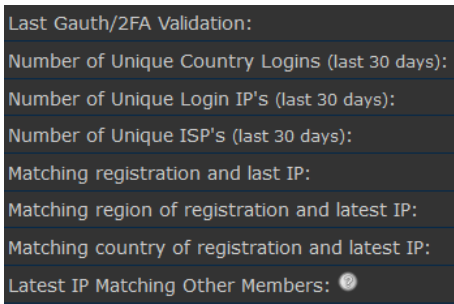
Last Gauth/2FA Validation:

Number of Unique Country Logins (last 30 days):

Number of Unique Login IP's (last 30 days):

Number of Unique ISP's (last 30 days):

Matching registration and last IP:

Matching region of registration and latest IP:

Matching country of registration and latest IP:

Latest IP Matching Other Members: